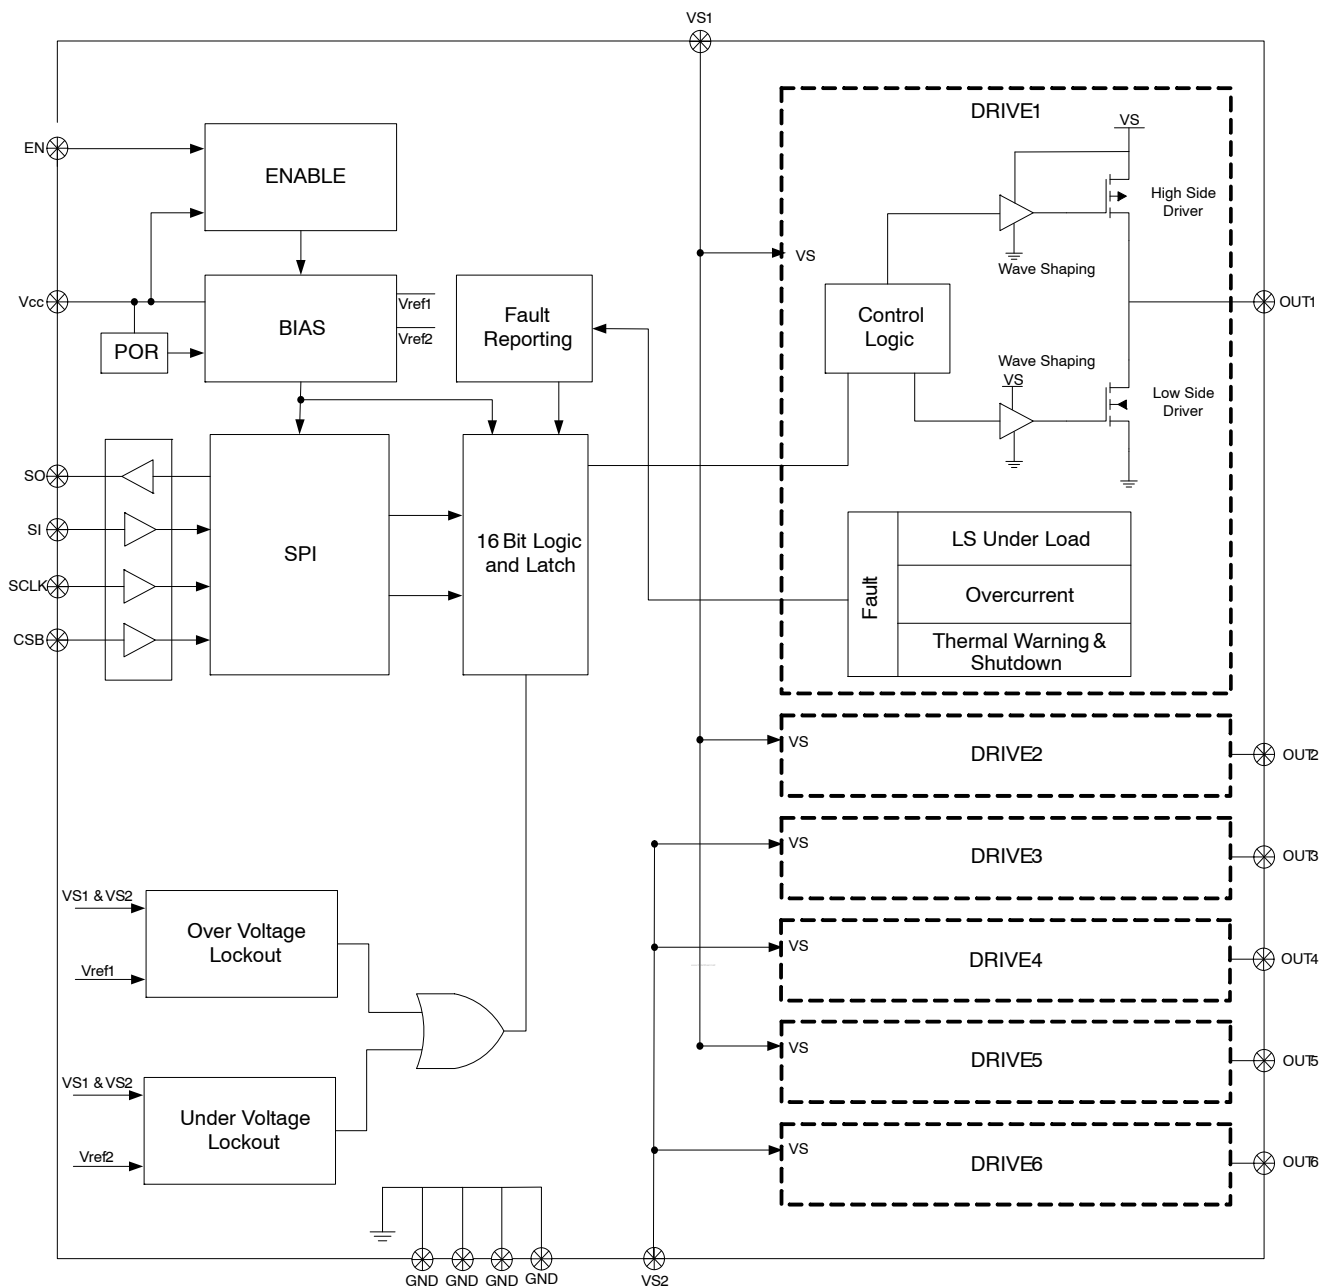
VS1
DRIVE1
VS
EN
ENABLE
High Side Driver
VS
Wave Shaping
Vcc
BIAS
Vref1
Vref2
Fault Reporting
Control Logic
OUT1
POR
Wave Shaping
VS
Low Side Driver
SO
SI
SPI
16 Bit Logic and Latch
SCLK
CSB
LS Under Load
Overcurrent
Thermal Warning & Shutdown
Fault
VS
DRIVE2
OUT2
VS
DRIVE3
OUT3
VS1 & VS2
Over Voltage Lockout
Vref1
VS
DRIVE4
OUT4
VS
DRIVE5
OUT5
VS1 & VS2
Under Voltage Lockout
Vref2
VS
DRIVE6
OUT6
GND GND GND GND
VS2